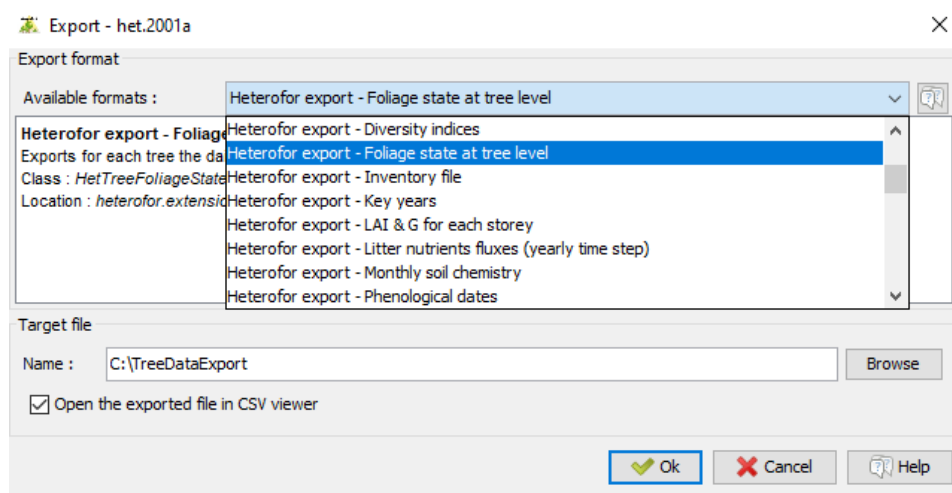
Export - het.2001a

Export format

Available formats : Heterofor export - Foliage state at tree level

Heterofor export - Foliage
Exports for each tree the da
Class : HetTreeFoliageState
Location : heterofor.extensio

Heterofor export - Diversity indices
Heterofor export - Foliage state at tree level
Heterofor export - Inventory file
Heterofor export - Key years
Heterofor export - LAI & G for each storey
Heterofor export - Litter nutrients fluxes (yearly time step)
Heterofor export - Monthly soil chemistry
Heterofor export - Phenological dates

Target file

Name : C:\TreeDataExport Browse

Open the exported file in CSV viewer

Ok Cancel Help